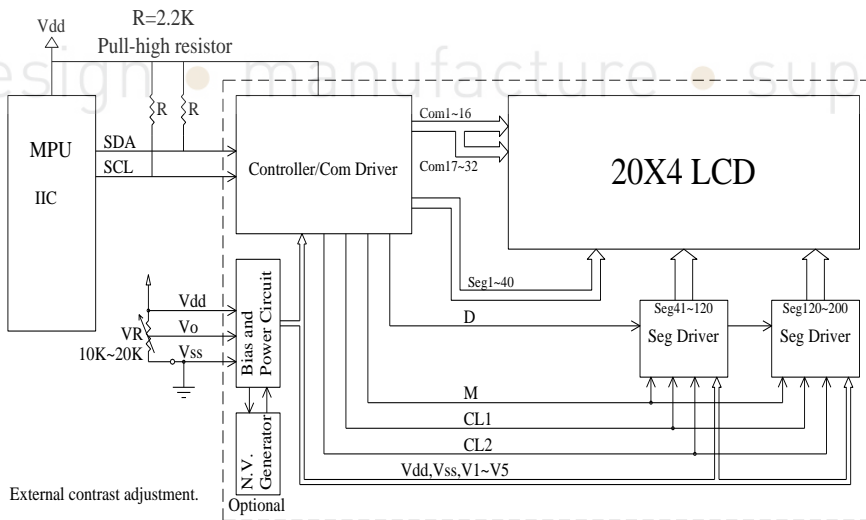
Vdd
R=2.2K
Pull-high resistor
esign • manufacture • sup
R
R
MPU
IIC
SDA
SCL
Controller/Com Driver
Com1~16
Com17~32
20X4 LCD
Seg1~40
Vdd
Vo
Vss
VR
10K~20K
Bias and Power Circuit
D
Seg41~120
Seg Driver
Seg120~200
Seg Driver
M
CL1
CL2
Vdd,Vss,V1~V5
N.V. Generator
Optional
External contrast adjustment.